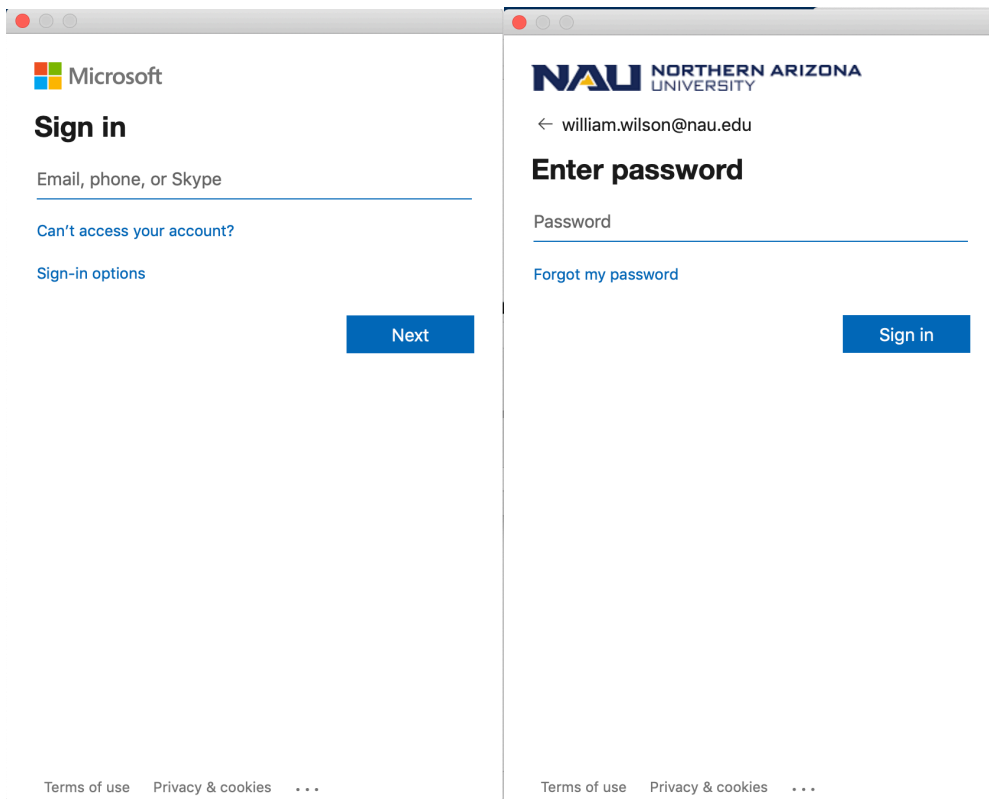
Microsoft

Sign in

Email, phone, or Skype

Can't access your account?

Sign-in options

Next

Terms of use Privacy & cookies ...

NAU NORTHERN ARIZONA UNIVERSITY

← william.wilson@nau.edu

Enter password

Password

Forgot my password

Sign in

Terms of use Privacy & cookies ...